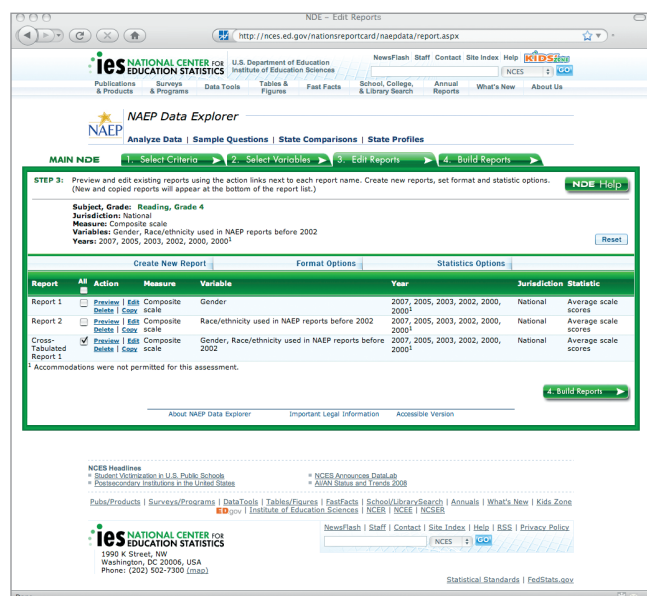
NDE - Edit Reports

http://nces.ed.gov/nationsreportcard/naepdata/report.aspx

ies NATIONAL CENTER FOR EDUCATION STATISTICS U.S. Department of Education Institute of Education Sciences

NewsFlash Staff Contact Site Index Help KIDS ZONE

NCES GO

Publications & Products | Surveys & Programs | Data Tools | Tables & Figures | Fast Facts | School, College, & Library Search | Annual Reports | What's New | About Us

NAEP NAEP Data Explorer

Analyze Data | Sample Questions | State Comparisons | State Profiles

MAIN NDE 1. Select Criteria 2. Select Variables 3. Edit Reports 4. Build Reports

STEP 3: Preview and edit existing reports using the action links next to each report name. Create new reports, set format and statistic options. (New and copied reports will appear at the bottom of the report list.)

NDE Help

Subject, Grade: Reading, Grade 4
Jurisdiction: National
Measure: Composite scale
Variables: Gender, Race/ethnicity used in NAEP reports before 2002
Years: 2007, 2005, 2003, 2002, 2000, 2000¹

Reset

Create New Report | Format Options | Statistics Options

| Report | All | Action | Measure | Variable | Year | Jurisdiction | Statistic |
|---|---|---|---|---|---|---|---|
| Report 1 | | Preview \| Edit Delete \| Copy | Composite scale | Gender | 2007, 2005, 2003, 2002, 2000, 2000¹ | National | Average scale scores |
| Report 2 | | Preview \| Edit Delete \| Copy | Composite scale | Race/ethnicity used in NAEP reports before 2002 | 2007, 2005, 2003, 2002, 2000, 2000¹ | National | Average scale scores |
| Cross-Tabulated Report 1 | ✓ | Preview \| Edit Delete \| Copy | Composite scale | Gender, Race/ethnicity used in NAEP reports before 2002 | 2007, 2005, 2003, 2002, 2000, 2000¹ | National | Average scale scores |

¹ Accommodations were not permitted for this assessment.

4. Build Reports

About NAEP Data Explorer | Important Legal Information | Accessible Version

NCES Headlines
Student Victimization in U.S. Public Schools
Postsecondary Institutions in the United States
NCES Announces DataLab
AI/AN Status and Trends 2008

Pubs/Products | Surveys/Programs | DataTools | Tables/Figures | FastFacts | School/LibrarySearch | Annuals | What's New | Kids Zone
ED.gov | Institute of Education Sciences | NCER | NCEE | NCSER

ies NATIONAL CENTER FOR EDUCATION STATISTICS
1990 K Street, NW
Washington, DC 20006, USA
Phone: (202) 502-7300 (map)

NewsFlash | Staff | Contact | Site Index | Help | RSS | Privacy Policy

NCES GO

Statistical Standards | FedStats.gov